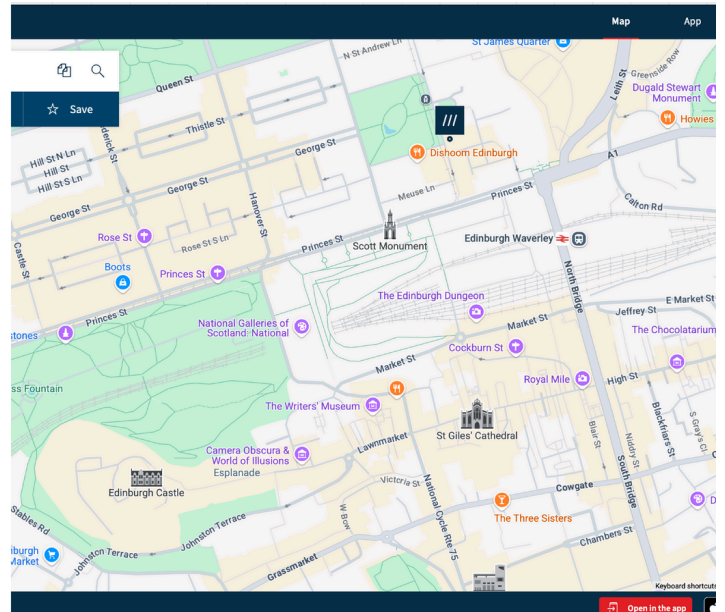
Map
App
Save
///
St James Quarter
N St Andrew Ln
Queen St
Thistle St
George St
Hill St N Ln
Hill St
Hill St S Ln
George St
Rose St
Rose St S Ln
Hanover St
Princes St
Meuse Ln
Princes St
Dishoom Edinburgh
Scott Monument
Edinburgh Waverley
Boots
Princes St
Princes St
Castle St
Stones
ss Fountain
National Galleries of Scotland: National
The Edinburgh Dungeon
Market St
Cockburn St
Market St
The Writers' Museum
Royal Mile
High St
St Giles' Cathedral
Lawnmarket
Camera Obscura & World of Illusions
Esplanade
Edinburgh Castle
Victoria St
Cowgate
The Three Sisters
Chambers St
Johnston Terrace
Johnston Terrace
Grassmarket
National Cycle Rte 75
W Bow
Blair St
Niddry St
South Bridge
North Bridge
Blackfriars St
S Gray's Cl
Jeffrey St
E Market St
The Chocolatarium
Calton Rd
A1
Leith St
Greenside Row
Dugald Stewart Monument
Howies
Stables Rd
burgh Market
Keyboard shortcuts
Open in the app